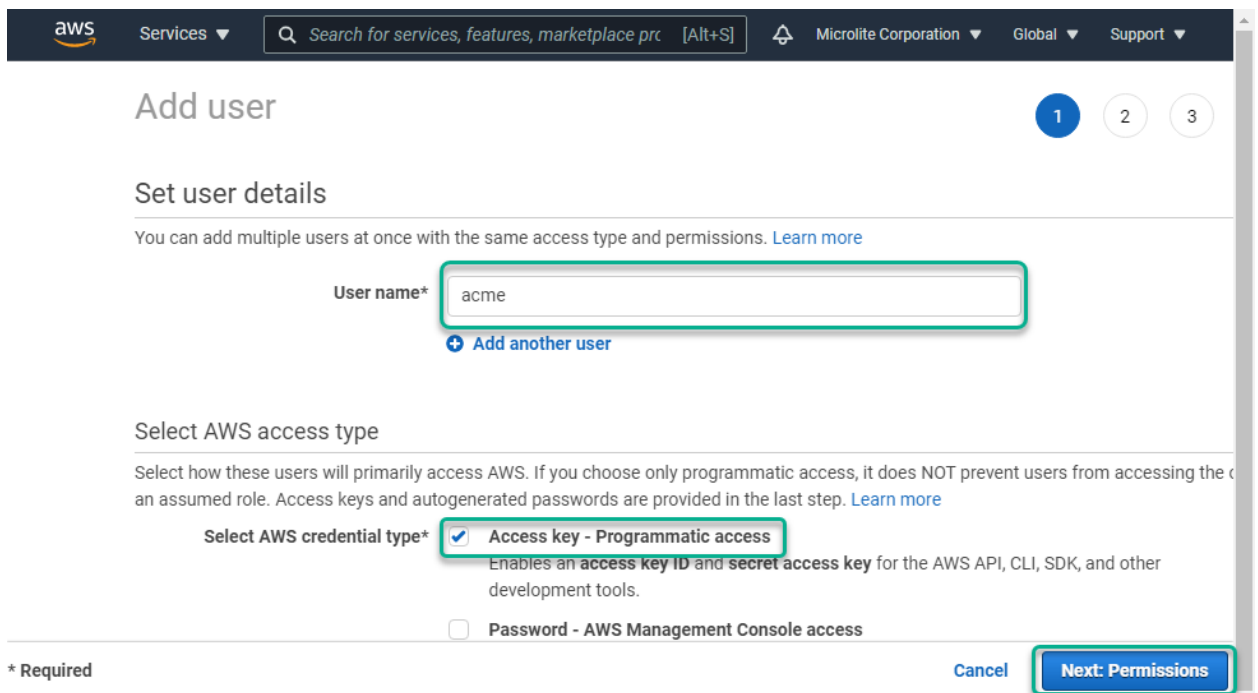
aws Services ▼ Search for services, features, marketplace prc [Alt+S] Microlite Corporation ▼ Global ▼ Support ▼

Add user

1 2 3

Set user details

You can add multiple users at once with the same access type and permissions. Learn more

User name* acme

Add another user

Select AWS access type

Select how these users will primarily access AWS. If you choose only programmatic access, it does NOT prevent users from accessing the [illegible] an assumed role. Access keys and autogenerated passwords are provided in the last step. Learn more

Select AWS credential type* Access key - Programmatic access

Enables an access key ID and secret access key for the AWS API, CLI, SDK, and other development tools.

Password - AWS Management Console access

* Required

Cancel Next: Permissions